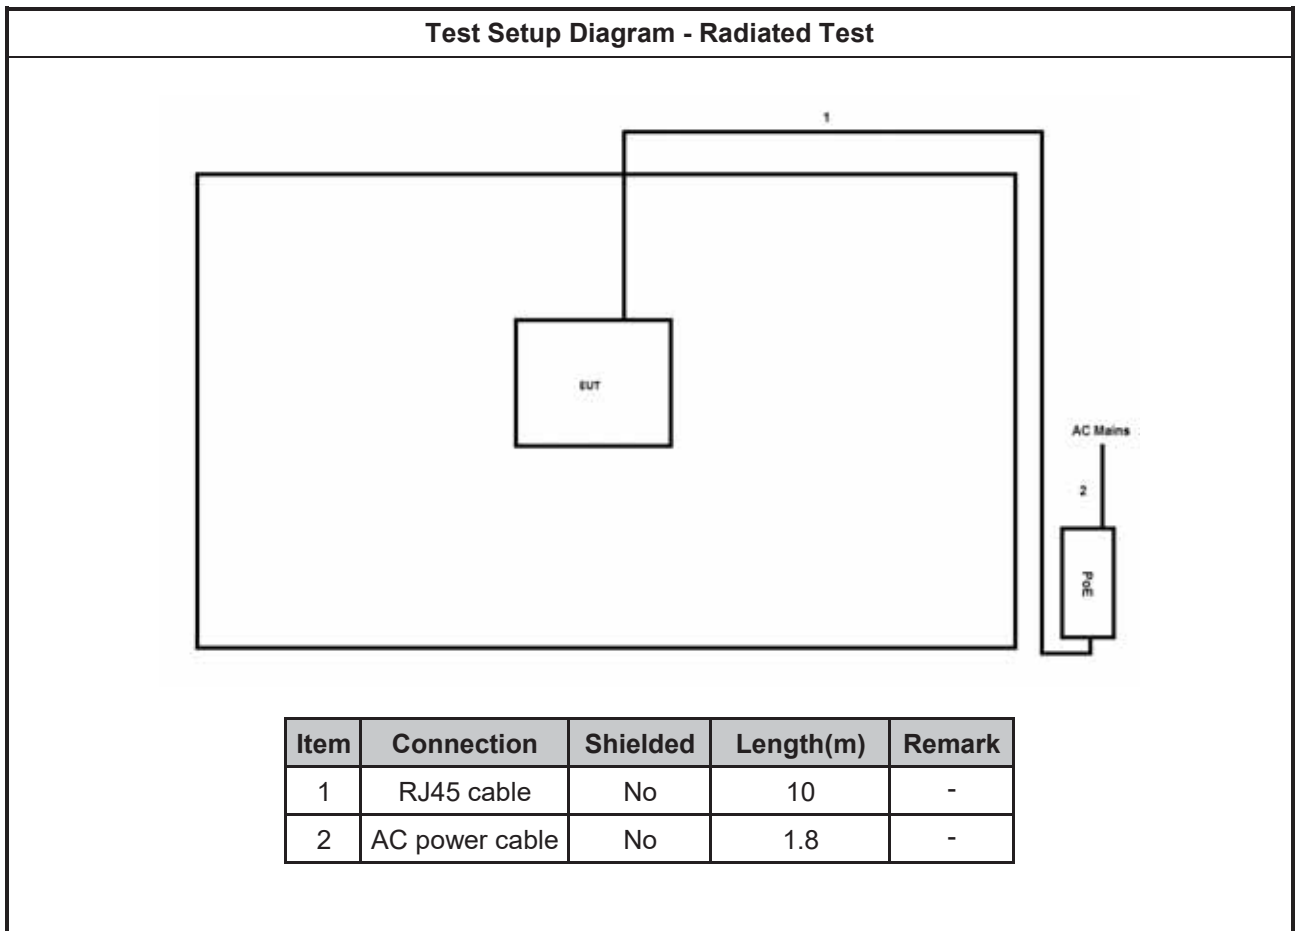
Test Setup Diagram - Radiated Test

1

EUT

AC Mains

2

PoE

| Item | Connection | Shielded | Length(m) | Remark |
|---|---|---|---|---|
| 1 | RJ45 cable | No | 10 | - |
| 2 | AC power cable | No | 1.8 | - |